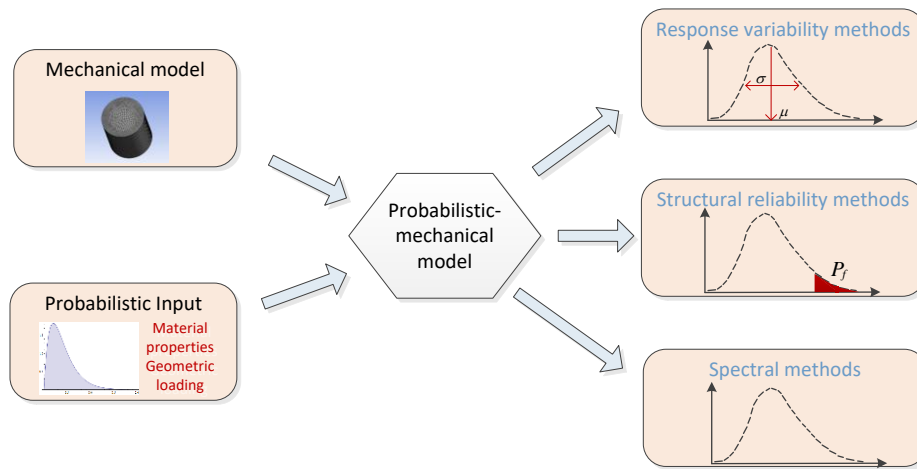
Mechanical model

Probabilistic Input

Material properties Geometric loading

Probabilistic-mechanical model

Response variability methods

$\sigma$

$\mu$

Structural reliability methods

$P_f$

Spectral methods